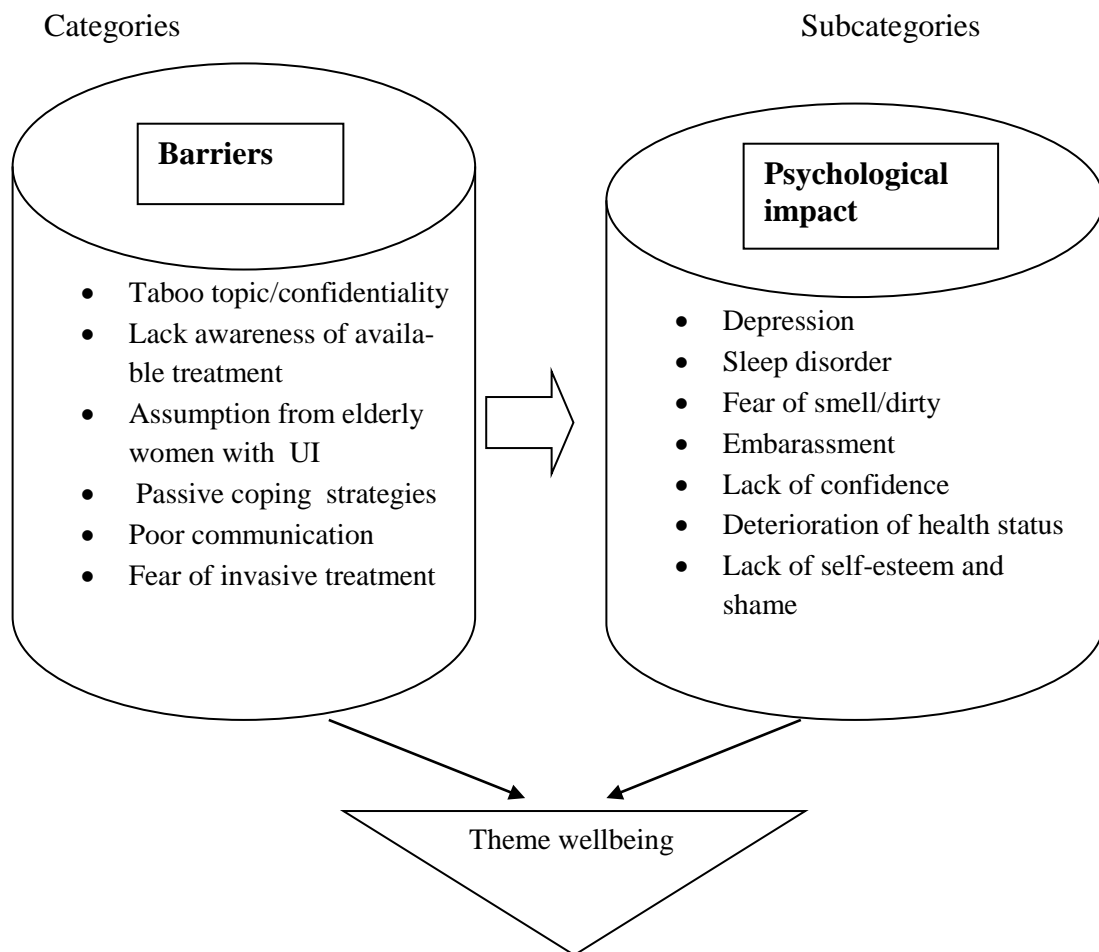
Categories

Subcategories

Barriers

- Taboo topic/confidentiality
- Lack awareness of available treatment
- Assumption from elderly women with UI
- Passive coping strategies
- Poor communication
- Fear of invasive treatment

Psychological impact

- Depression
- Sleep disorder
- Fear of smell/dirty
- Embarassment
- Lack of confidence
- Deterioration of health status
- Lack of self-esteem and shame

Theme wellbeing